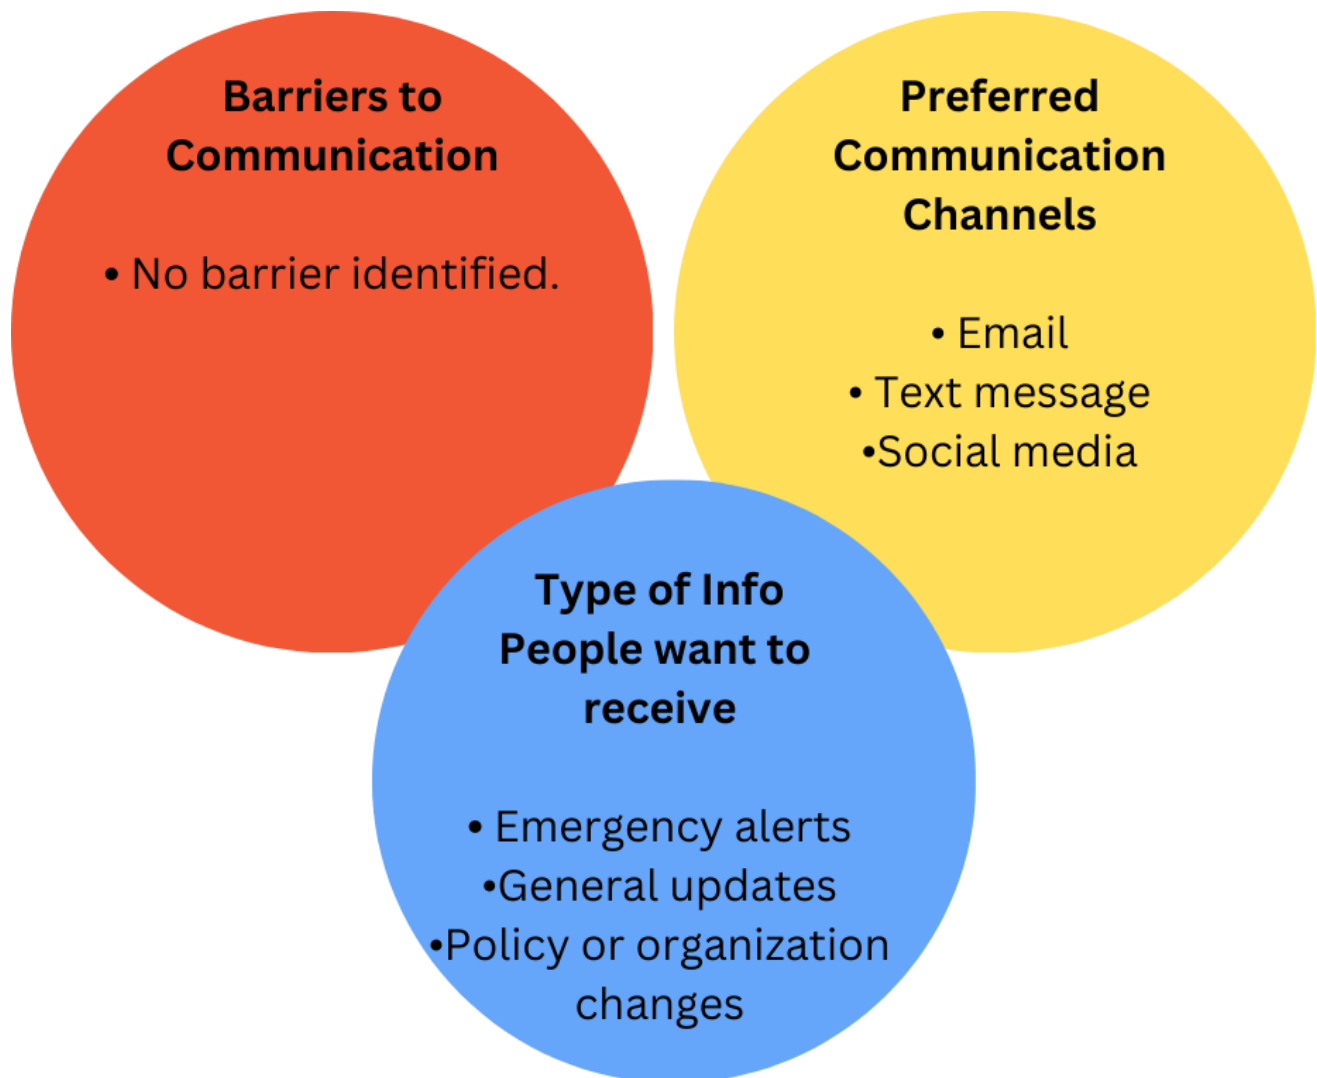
Barriers to Communication

• No barrier identified.

Preferred Communication Channels

• Email
• Text message
•Social media

Type of Info People want to receive

• Emergency alerts
•General updates
•Policy or organization changes